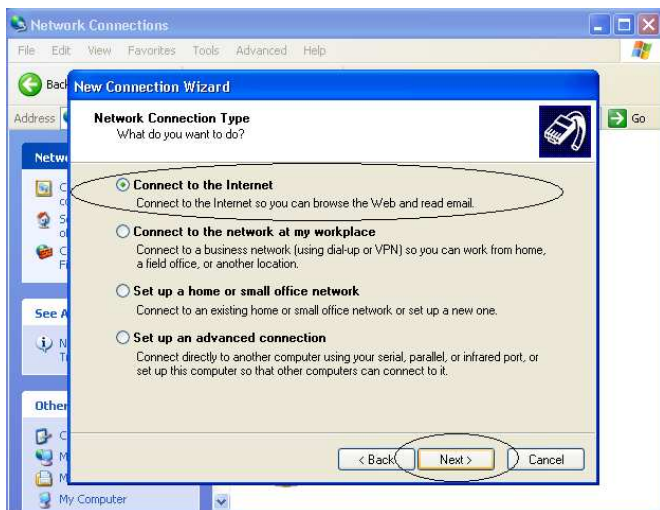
Network Connections

File Edit View Favorites Tools Advanced Help

Back

Address

Go

Netw

See A

Other

My Computer

New Connection Wizard

Network Connection Type
What do you want to do?

Connect to the Internet
Connect to the Internet so you can browse the Web and read email.

Connect to the network at my workplace
Connect to a business network (using dial-up or VPN) so you can work from home, a field office, or another location.

Set up a home or small office network
Connect to an existing home or small office network or set up a new one.

Set up an advanced connection
Connect directly to another computer using your serial, parallel, or infrared port, or set up this computer so that other computers can connect to it.

< Back Next > Cancel